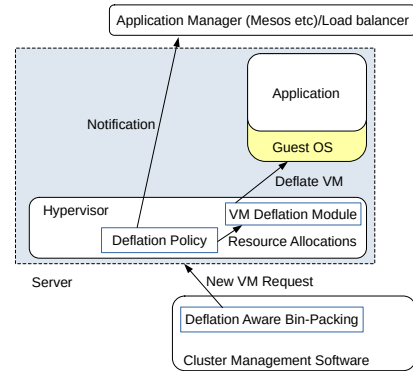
Application Manager (Mesos etc)/Load balancer

Application

Guest OS

Notification

Deflate VM

Hypervisor

VM Deflation Module

Deflation Policy

Resource Allocations

Server

New VM Request

Deflation Aware Bin-Packing

Cluster Management Software